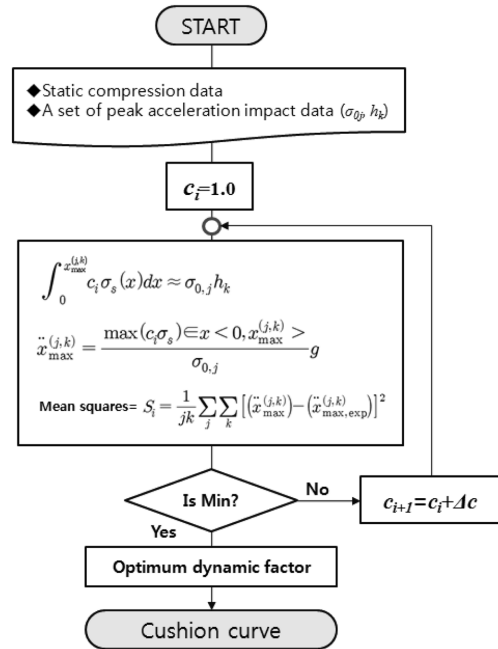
START

◆Static compression data
◆A set of peak acceleration impact data ($\sigma_{0j}$, $h_k$)

$c_i$=1.0

$\int_0^{x_{\max}^{(j,k)}} c_i \sigma_s(x) dx \approx \sigma_{0,j} h_k$

$\ddot{x}_{\max}^{(j,k)} = \frac{\max(c_i \sigma_s) \in x < 0, x_{\max}^{(j,k)} >}{\sigma_{0,j}} g$

Mean squares= $S_i = \frac{1}{jk} \sum_j \sum_k \left[ \left( \ddot{x}_{\max}^{(j,k)} \right) - \left( \ddot{x}_{\max,\exp}^{(j,k)} \right) \right]^2$

Is Min?

No

$c_{i+1}$=$c_i$+$\Delta c$

Yes

Optimum dynamic factor

Cushion curve